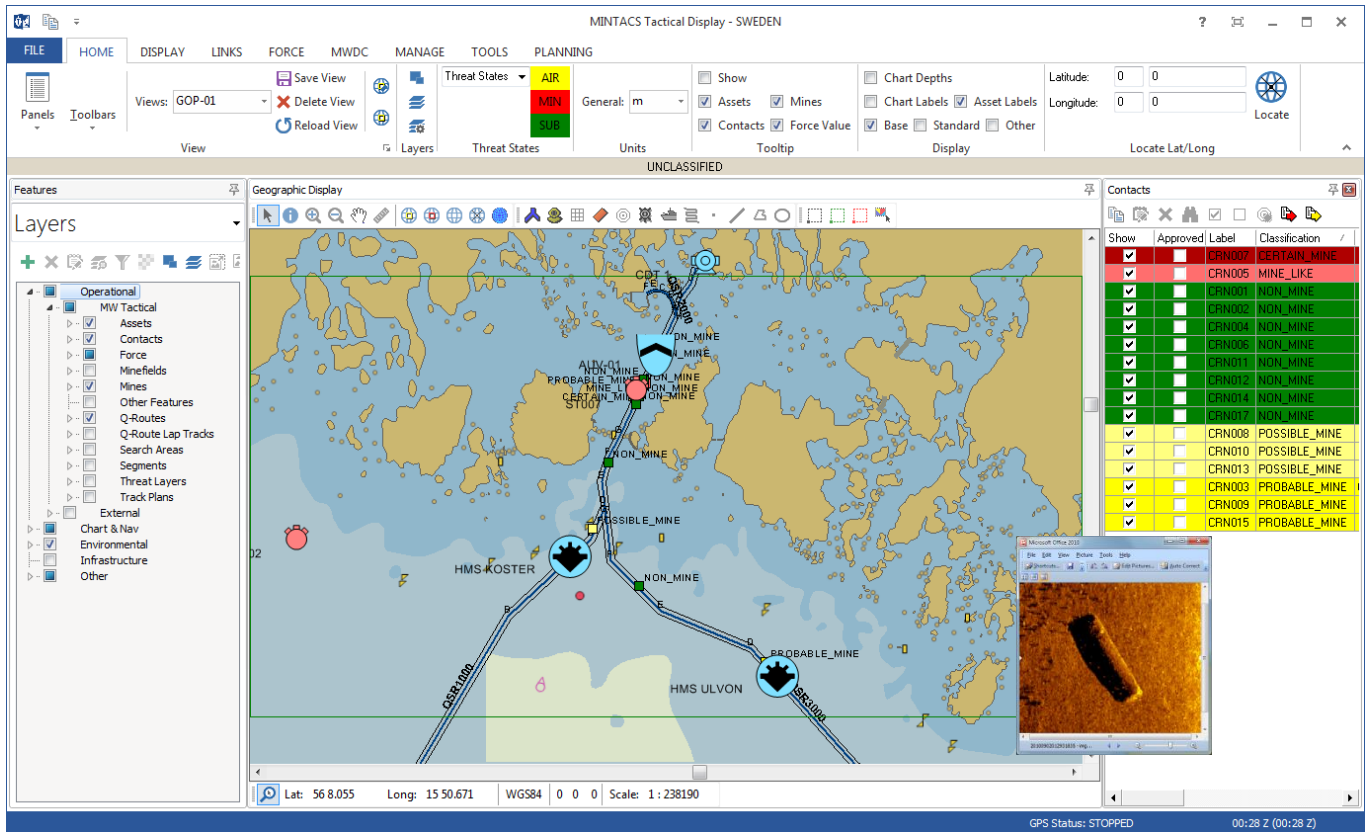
MINTACS Tactical Display - SWEDEN

FILE HOME DISPLAY LINKS FORCE MWDC MANAGE TOOLS PLANNING

Panels Toolbars
Views: GOP-01
Save View
Delete View
Reload View
View
Layers
Threat States AIR MIN SUB
Threat States
General: m
Units
Show
Assets Mines
Contacts Force Value
Tooltip
Chart Depths
Chart Labels Asset Labels
Base Standard Other
Display
Latitude: 0 0
Longitude: 0 0
Locate
Locate Lat/Long

UNCLASSIFIED

Features
Layers
Operational
MW Tactical
Assets
Contacts
Force
Minefields
Mines
Other Features
Q-Routes
Q-Route Lap Tracks
Search Areas
Segments
Threat Layers
Track Plans
External
Chart & Nav
Environmental
Infrastructure
Other

Geographic Display
CDT 1
NON_MINE
NON_MINE
AUV-01
PROBABLE_MINE
NON_MINE
MINE_L NON_MINE
CERTAIN_MI NON_MINE
ST007
NON_MINE
POSSIBLE_MINE
HMS KOSTER
NON_MINE
PROBABLE_MINE
HMS ULVON
QSR1000
QSR3000
02

Lat: 56 8.055 Long: 15 50.671 WGS84 0 0 0 Scale: 1 : 238190

Contacts
| Show | Approved | Label | Classification |
|---|---|---|---|
| ✓ | | CRN007 | CERTAIN_MINE |
| ✓ | | CRN005 | MINE_LIKE |
| ✓ | | CRN001 | NON_MINE |
| ✓ | | CRN002 | NON_MINE |
| ✓ | | CRN004 | NON_MINE |
| ✓ | | CRN006 | NON_MINE |
| ✓ | | CRN011 | NON_MINE |
| ✓ | | CRN012 | NON_MINE |
| ✓ | | CRN014 | NON_MINE |
| ✓ | | CRN017 | NON_MINE |
| ✓ | | CRN008 | POSSIBLE_MINE |
| ✓ | | CRN010 | POSSIBLE_MINE |
| ✓ | | CRN013 | POSSIBLE_MINE |
| ✓ | | CRN003 | PROBABLE_MINE |
| ✓ | | CRN009 | PROBABLE_MINE |
| ✓ | | CRN015 | PROBABLE_MINE |

Microsoft Office 2010
File Edit View Picture Tools Help

GPS Status: STOPPED 00:28 Z (00:28 Z)